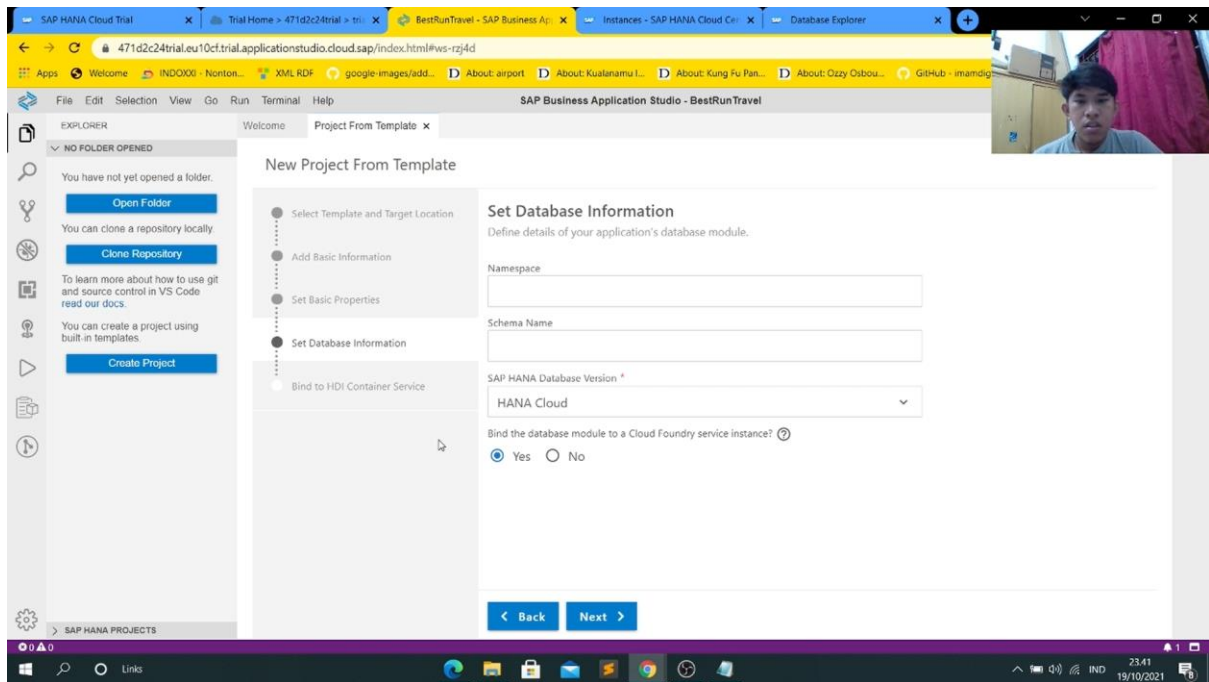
SAP HANA Cloud Trial | Trial Home > 471d2c24trial > tri | BestRunTravel - SAP Business Ap | Instances - SAP HANA Cloud Cen | Database Explorer

471d2c24trial.eu10cf.trial.applicationstudio.cloud.sap/index.html#ws-rzj4d

Apps | Welcome | INDOXXI - Nonton... | XML RDF | google-images/add... | About: airport | About: Kualanamu I... | About: Kung Fu Pan... | About: Ozzy Osbou... | GitHub - imamdig

File Edit Selection View Go Run Terminal Help

SAP Business Application Studio - BestRunTravel

EXPLORER

NO FOLDER OPENED

You have not yet opened a folder.

Open Folder

You can clone a repository locally.

Clone Repository

To learn more about how to use git and source control in VS Code read our docs.

You can create a project using built-in templates.

Create Project

SAP HANA PROJECTS

Welcome | Project From Template ×

New Project From Template

Select Template and Target Location

Add Basic Information

Set Basic Properties

Set Database Information

Bind to HDI Container Service

Set Database Information

Define details of your application's database module.

Namespace

Schema Name

SAP HANA Database Version *

HANA Cloud

Bind the database module to a Cloud Foundry service instance?

Yes No

< Back | Next >

0 0

Links

IND 23.41 19/10/2021